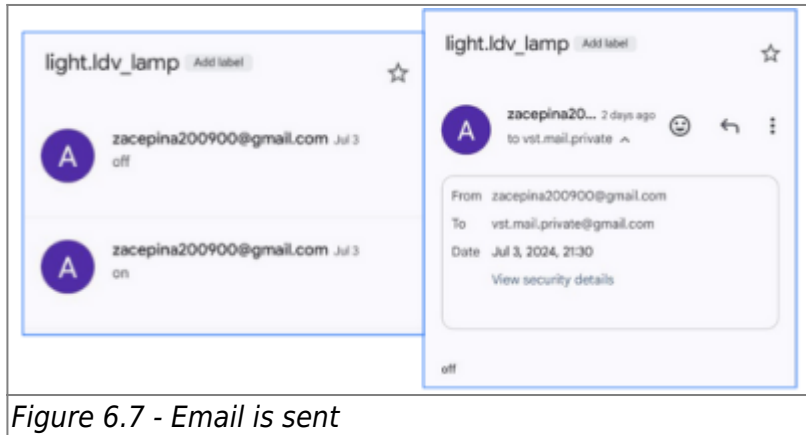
light.ldv_lamp Add label

A zacepina200900@gmail.com Jul 3
off

A zacepina200900@gmail.com Jul 3
on

light.ldv_lamp Add label

A zacepina20... 2 days ago
to vst.mail.private

From zacepina200900@gmail.com
To vst.mail.private@gmail.com
Date Jul 3, 2024, 21:30
View security details

off

Figure 6.7 - Email is sent